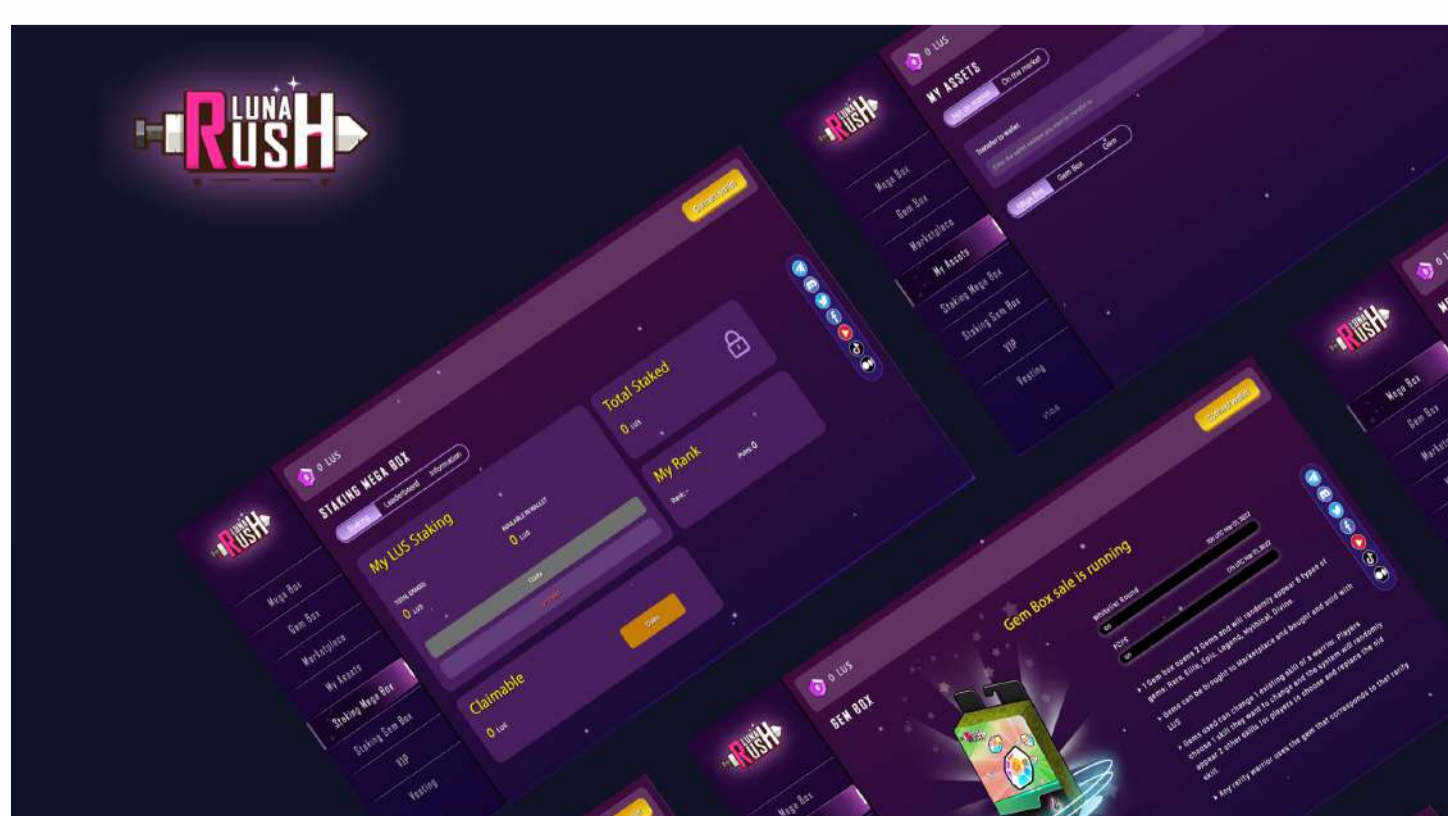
LUNA RUSH

0 LUS
MY ASSETS
Not on market
On the market
Transfer to wallet
Mega Box
Gem Box
Gem
Mega Box
Gem Box
Marketplace
My Assets
Staking Mega Box
Staking Gem Box
VIP
Vesting

Connect wallet
0 LUS
STAKING MEGA BOX
Staking
Leaderboard
Information
My LUS Staking
AVAILABLE IN WALLET
0 LUS
TOTAL STAKED
0 LUS
Total Staked
0 LUS
My Rank
Rank: -
Point: 0
Claimable
0 LUS
Claim
Mega Box
Gem Box
Marketplace
My Assets
Staking Mega Box
Staking Gem Box
VIP
Vesting

Connect wallet
0 LUS
GEM BOX
Gem Box sale is running
Whitelist Round
FCFS
• 1 Gem box opens 2 Gems and will randomly appear 6 types of gems: Rare, Elite, Epic, Legend, Mythical, Divine.
• Gems can be brought to Marketplace and bought and sold with LUS
• Gems used can change 1 existing skill of a warrior. Players choose 1 skill they want to change and the system will randomly appear 2 other skills for players to choose and replace the old skill.
• Any rarity warrior uses the gem that corresponds to that rarity
Mega Box

0 LUS
Mega Box
Gem Box
Marketplace